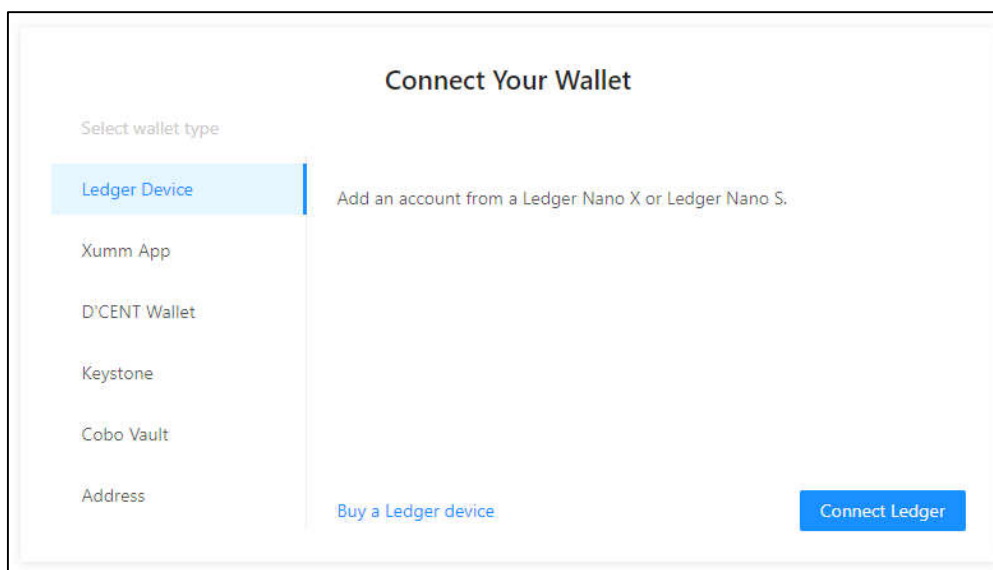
Connect Your Wallet

Select wallet type

Ledger Device

Xumm App

D'CENT Wallet

Keystone

Cobo Vault

Address

Add an account from a Ledger Nano X or Ledger Nano S.

Buy a Ledger device

Connect Ledger